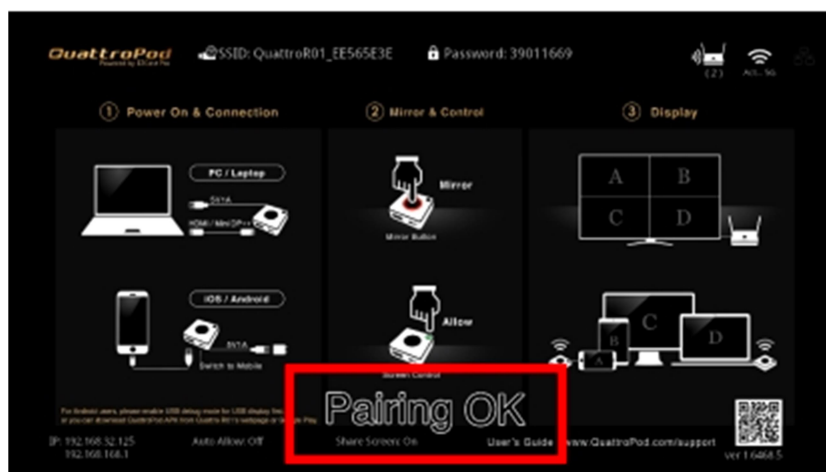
QuattroPod
Powered by EZCast Pro

SSID: QuattroR01_EE565E3E

Password: 39011669

(2)

ACL 5G

① Power On & Connection

② Mirror & Control

③ Display

PC / Laptop

5V1A

HDMI / Mini DP++

iOS / Android

5V1A

Switch to Mobile

Mirror

Mirror Button

Allow

Screen Control

A

B

C

D

C

B

A

D

For Android users, please enable USB debug mode for USB display. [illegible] or you can download QuattroPod APK from QuattroPod's webpage or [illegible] Play.

Pairing OK

IP: 192.168.32.125
192.168.168.1

Auto Allow: Off

Share Screen: On

User's Guide

www.QuattroPod.com/support

ver 1.6468.5